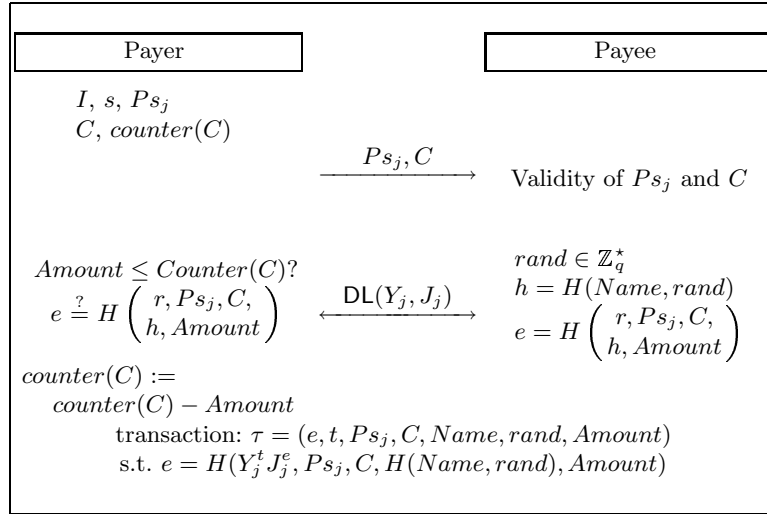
Payer

Payee

$I$, $s$, $Ps_j$
$C$, $counter(C)$

$\xrightarrow{Ps_j, C}$

Validity of $Ps_j$ and $C$

$Amount \leq Counter(C)?$
$e \stackrel{?}{=} H\begin{pmatrix} r, Ps_j, C, \\ h, Amount \end{pmatrix}$

$\xleftrightarrow{\mathsf{DL}(Y_j, J_j)}$

$rand \in \mathbb{Z}_q^\star$
$h = H(Name, rand)$
$e = H\begin{pmatrix} r, Ps_j, C, \\ h, Amount \end{pmatrix}$

$counter(C) :=$
$counter(C) - Amount$

transaction: $\tau = (e, t, Ps_j, C, Name, rand, Amount)$
s.t. $e = H(Y_j^t J_j^e, Ps_j, C, H(Name, rand), Amount)$